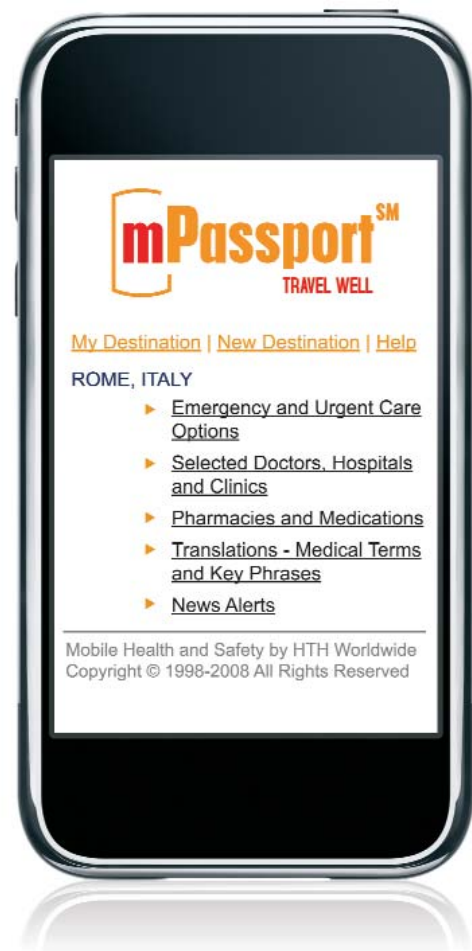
mPassport$^{SM}$
TRAVEL WELL

My Destination | New Destination | Help

ROME, ITALY

Emergency and Urgent Care Options

Selected Doctors, Hospitals and Clinics

Pharmacies and Medications

Translations - Medical Terms and Key Phrases

News Alerts

Mobile Health and Safety by HTH Worldwide
Copyright © 1998-2008 All Rights Reserved